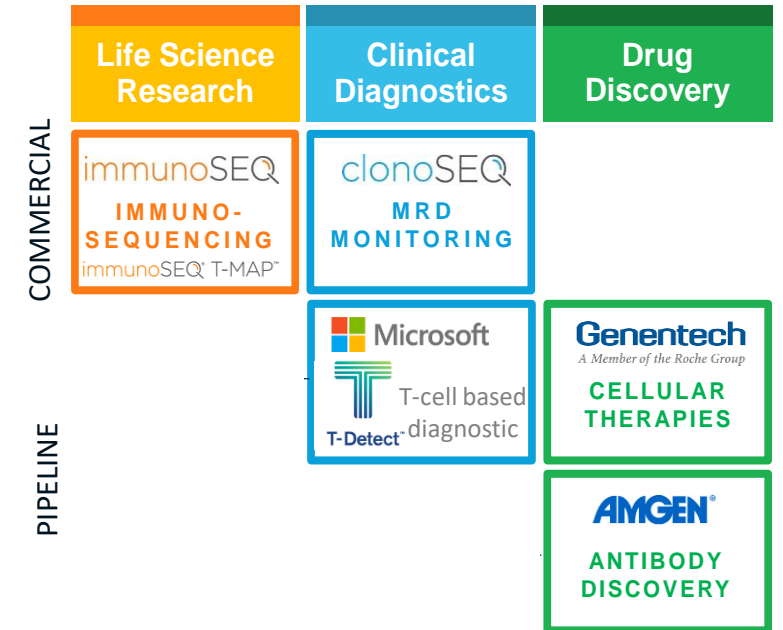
Life Science Research

Clinical Diagnostics

Drug Discovery

COMMERCIAL

immunoSEQ
IMMUNO-SEQUENCING
immunoSEQ® T-MAP™

clonoSEQ
MRD MONITORING

PIPELINE

Microsoft
T-Detect™
T-cell based diagnostic

Genentech
A Member of the Roche Group
CELLULAR THERAPIES

AMGEN®
ANTIBODY DISCOVERY